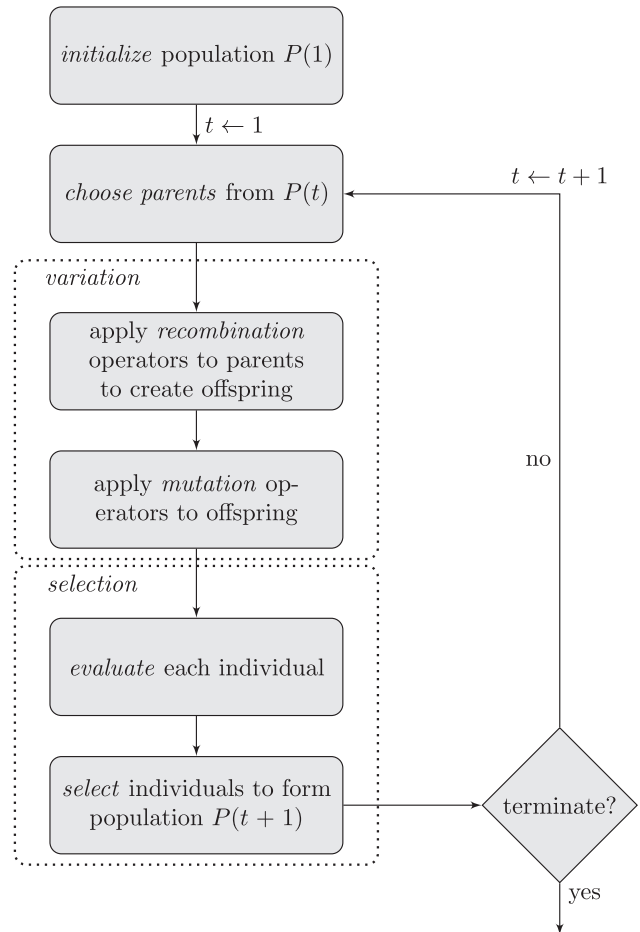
initialize population $P(1)$

$t \leftarrow 1$

choose parents from $P(t)$

$t \leftarrow t+1$

variation

apply recombination operators to parents to create offspring

apply mutation operators to offspring

no

selection

evaluate each individual

select individuals to form population $P(t+1)$

terminate?

yes